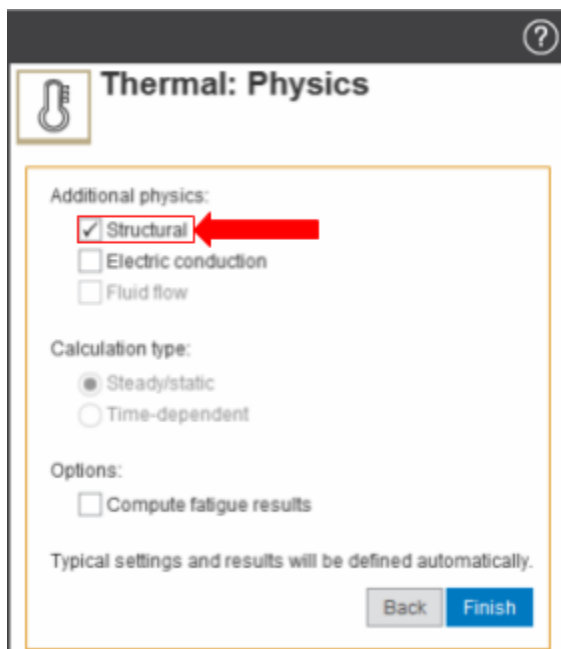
?

Thermal: Physics

Additional physics:

✓ Structural

Electric conduction

Fluid flow

Calculation type:

Steady/static

Time-dependent

Options:

Compute fatigue results

Typical settings and results will be defined automatically.

Back Finish